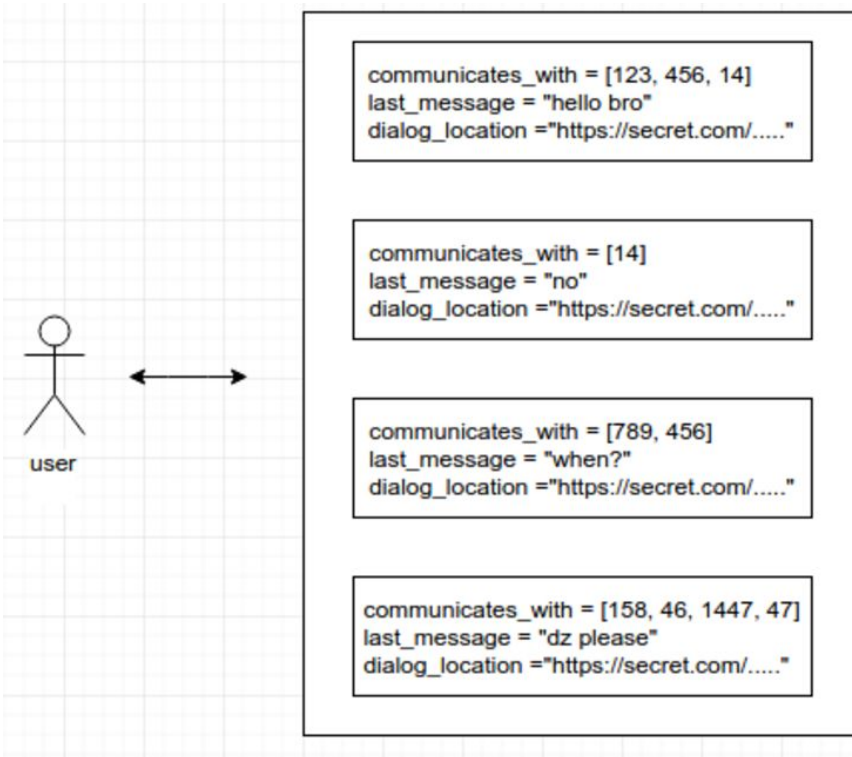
user

communicates_with = [123, 456, 14]
last_message = "hello bro"
dialog_location ="https://secret.com/....."

communicates_with = [14]
last_message = "no"
dialog_location ="https://secret.com/....."

communicates_with = [789, 456]
last_message = "when?"
dialog_location ="https://secret.com/....."

communicates_with = [158, 46, 1447, 47]
last_message = "dz please"
dialog_location ="https://secret.com/....."